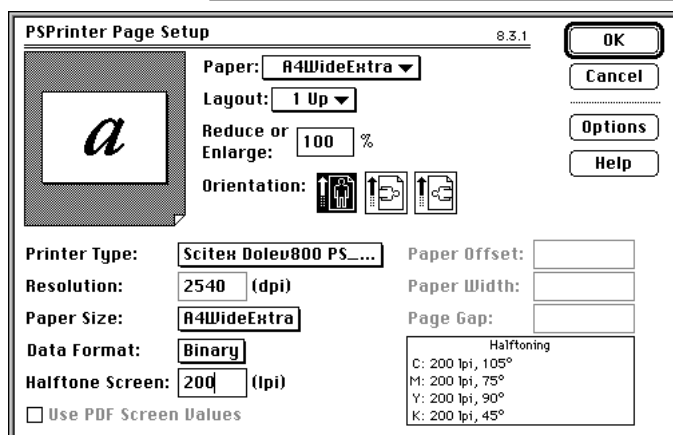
PSPrinter Page Setup

8.3.1

OK

Cancel

Options

Help

a

Paper: A4WideExtra

Layout: 1 Up

Reduce or Enlarge: 100 %

Orientation:

Printer Type: Scitex Dolev800 PS_...

Resolution: 2540 (dpi)

Paper Size: A4WideExtra

Data Format: Binary

Halftone Screen: 200 (lpi)

Use PDF Screen Values

Paper Offset:

Paper Width:

Page Gap:

Halftoning
C: 200 lpi, 105°
M: 200 lpi, 75°
Y: 200 lpi, 90°
K: 200 lpi, 45°